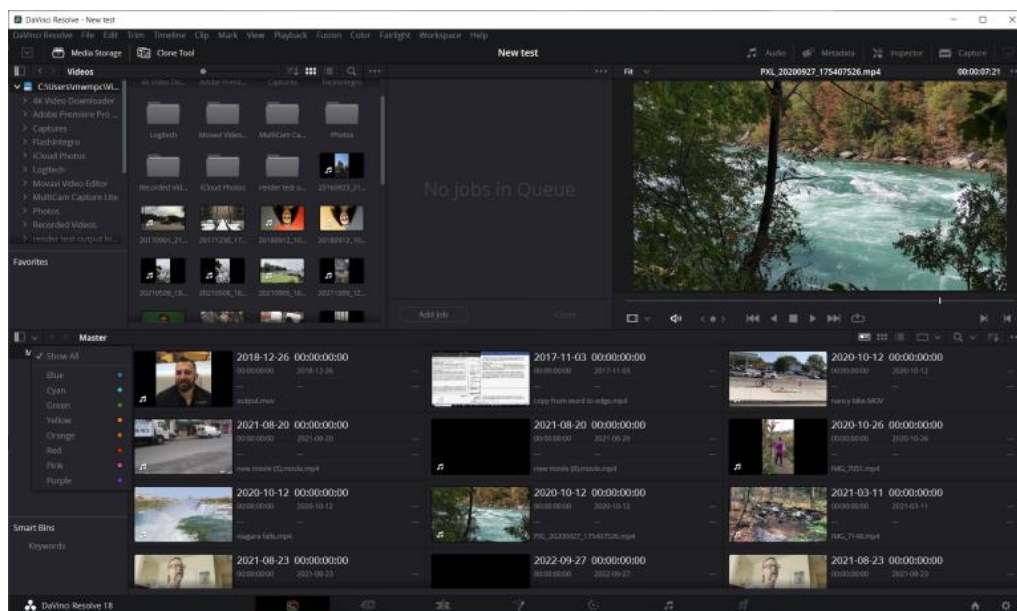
DaVinci Resolve - New test

DaVinci Resolve File Edit Trim Timeline Clip Mark View Playback Fusion Color Fairlight Workspace Help

Media Storage Clone Tool New test Audio Metadata Inspector Capture

Videos

C:\Users\mwmpc\Vi...
4K Video Downloader
Adobe Premiere Pro ...
Captures
FlashIntegro
iCloud Photos
Logitech
Movavi Video Editor
MultiCam Capture Lite
Photos
Recorded Videos
render test output fo...

Favorites

4K Video Do... Adobe Premi... Captures FlashIntegro
Logitech Movavi Video... MultiCam Ca... Photos
Recorded Vid... iCloud Photos render test o... 20160923_21...
20170001_21... 20171230_17... 20180912_10... 20180912_10...
20210508_18... 20210508_18... 20210905_18... 20211009_12...

No jobs in Queue

Add Job Clone

Fit PXL_20200927_175407526.mp4 00:00:07:21

Master

Show All
Blue
Cyan
Green
Yellow
Orange
Red
Pink
Purple

Smart Bins
Keywords

2018-12-26 00:00:00:00
00:00:00:00 2018-12-26
output.mov

2017-11-03 00:00:00:00
00:00:00:00 2017-11-03
copy from word to edge.mp4

2020-10-12 00:00:00:00
00:00:00:00 2020-10-12
nancy bike.MOV

2021-08-20 00:00:00:00
00:00:00:00 2021-08-20
new movie (3).movie.mp4

2021-08-20 00:00:00:00
00:00:00:00 2021-08-20
new movie (6).movie.mp4

2020-10-26 00:00:00:00
00:00:00:00 2020-10-26
IMG_7051.mp4

2020-10-12 00:00:00:00
00:00:00:00 2020-10-12
niagara falls.mp4

2020-10-12 00:00:00:00
00:00:00:00 2020-10-12
PXL_20200927_175407526.mp4

2021-03-11 00:00:00:00
00:00:00:00 2021-03-11
IMG_7148.mp4

2021-08-23 00:00:00:00
00:00:00:00 2021-08-23

2022-09-27 00:00:00:00
00:00:00:00 2022-09-27

2021-08-23 00:00:00:00
00:00:00:00 2021-08-23

DaVinci Resolve 18